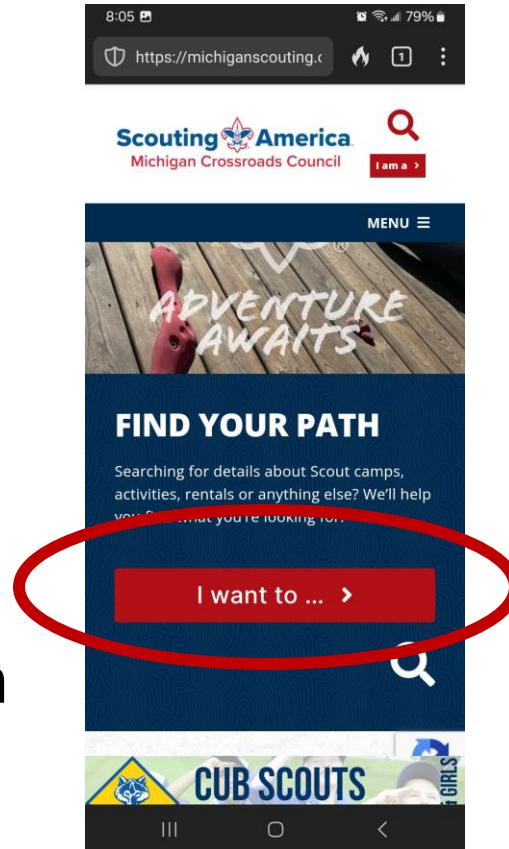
8:05 79%
https://michiganscouting.c
1

Scouting America
Michigan Crossroads Council
I am a >

MENU ☰

ADVENTURE AWAITS

FIND YOUR PATH

Searching for details about Scout camps, activities, rentals or anything else? We'll help you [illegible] what you're looking for.

I want to ... >

n

CUB SCOUTS
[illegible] GIRLS